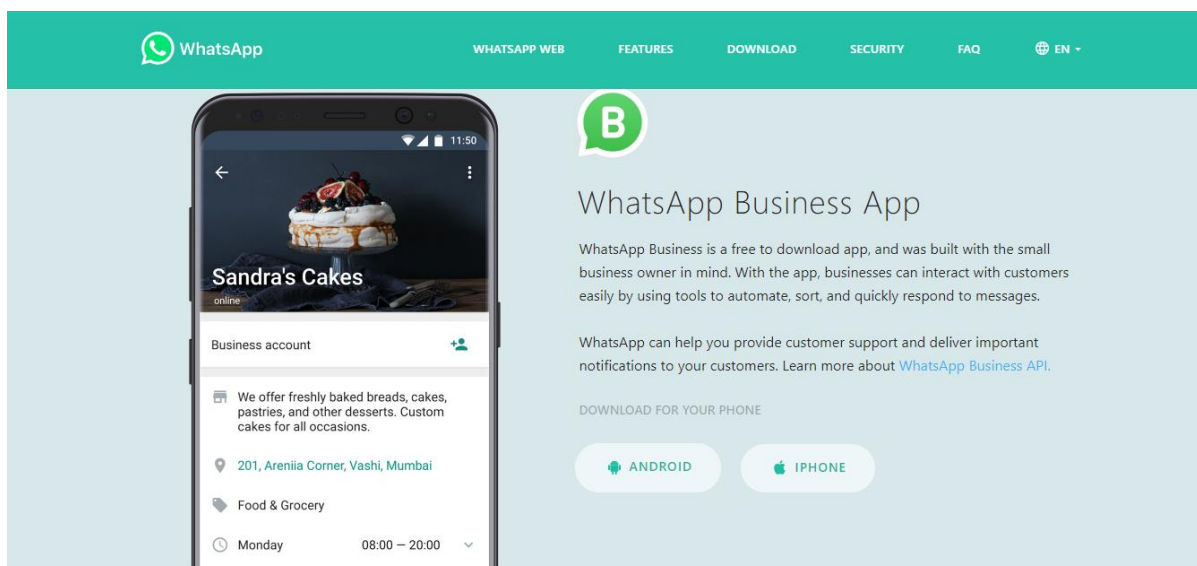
WhatsApp

WHATSAPP WEB FEATURES DOWNLOAD SECURITY FAQ EN

11:50

Sandra's Cakes
online

Business account

We offer freshly baked breads, cakes, pastries, and other desserts. Custom cakes for all occasions.

201, Areniia Corner, Vashi, Mumbai

Food & Grocery

Monday 08:00 — 20:00

B

WhatsApp Business App

WhatsApp Business is a free to download app, and was built with the small business owner in mind. With the app, businesses can interact with customers easily by using tools to automate, sort, and quickly respond to messages.

WhatsApp can help you provide customer support and deliver important notifications to your customers. Learn more about WhatsApp Business API.

DOWNLOAD FOR YOUR PHONE

ANDROID

IPHONE